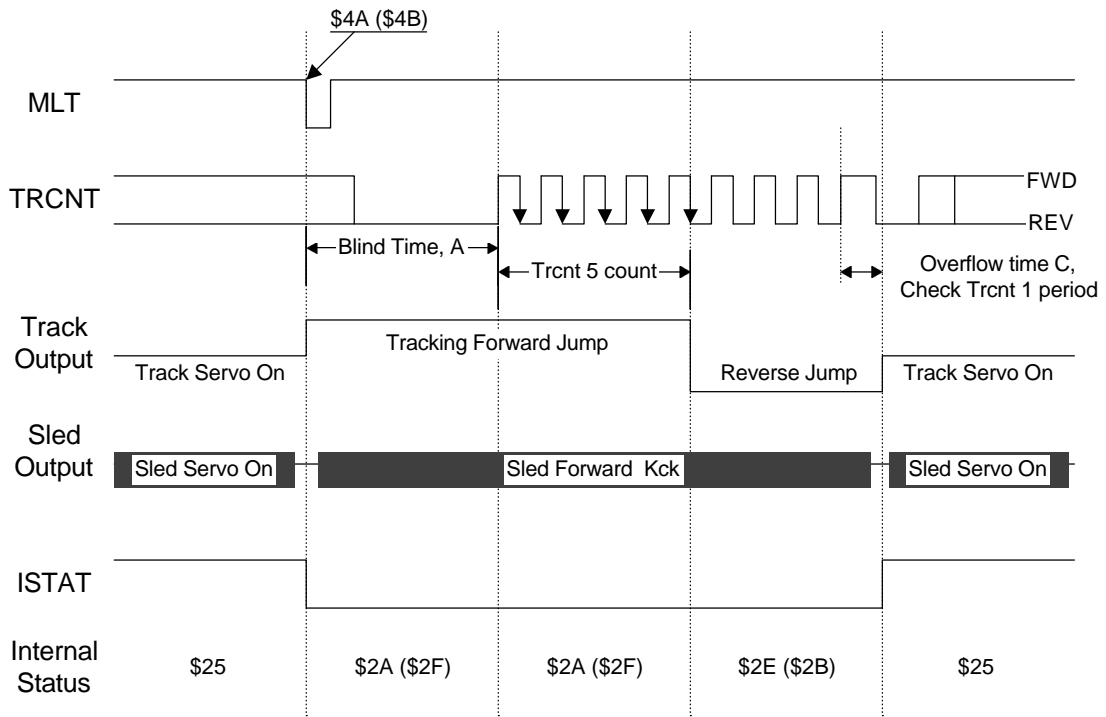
\$4A (\$4B)

MLT

TRCNT

FWD

REV

Blind Time, A

Trcnt 5 count

Overflow time C, Check Trcnt 1 period

Track Output

Track Servo On

Tracking Forward Jump

Reverse Jump

Track Servo On

Sled Output

Sled Servo On

Sled Forward Kck

Sled Servo On

ISTAT

Internal Status

\$25

\$2A (\$2F)

\$2A (\$2F)

\$2E (\$2B)

\$25